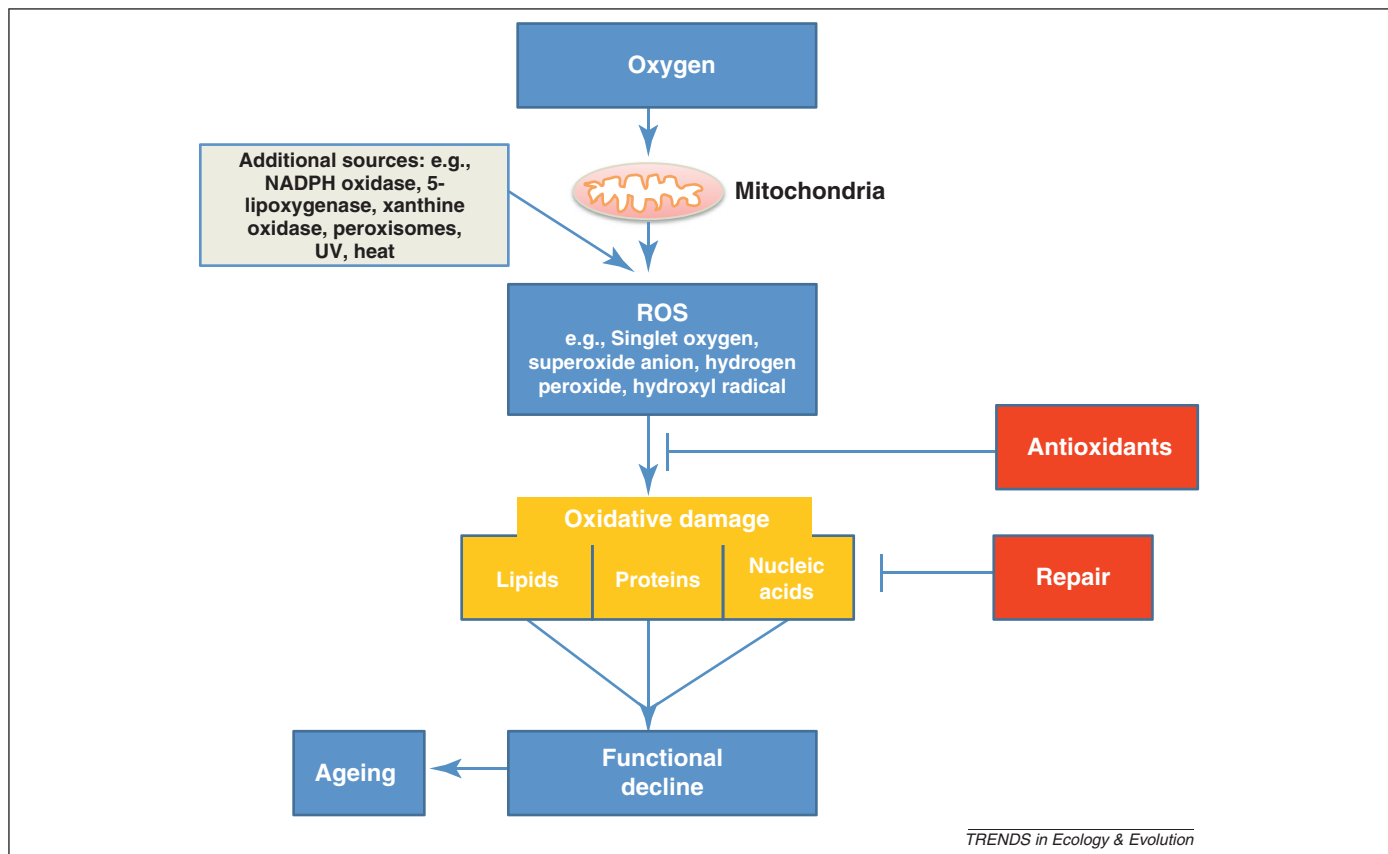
Oxygen

Additional sources: e.g., NADPH oxidase, 5-lipoxygenase, xanthine oxidase, peroxisomes, UV, heat

Mitochondria

ROS
e.g., Singlet oxygen, superoxide anion, hydrogen peroxide, hydroxyl radical

Antioxidants

Oxidative damage

Lipids

Proteins

Nucleic acids

Repair

Ageing

Functional decline

TRENDS in Ecology & Evolution